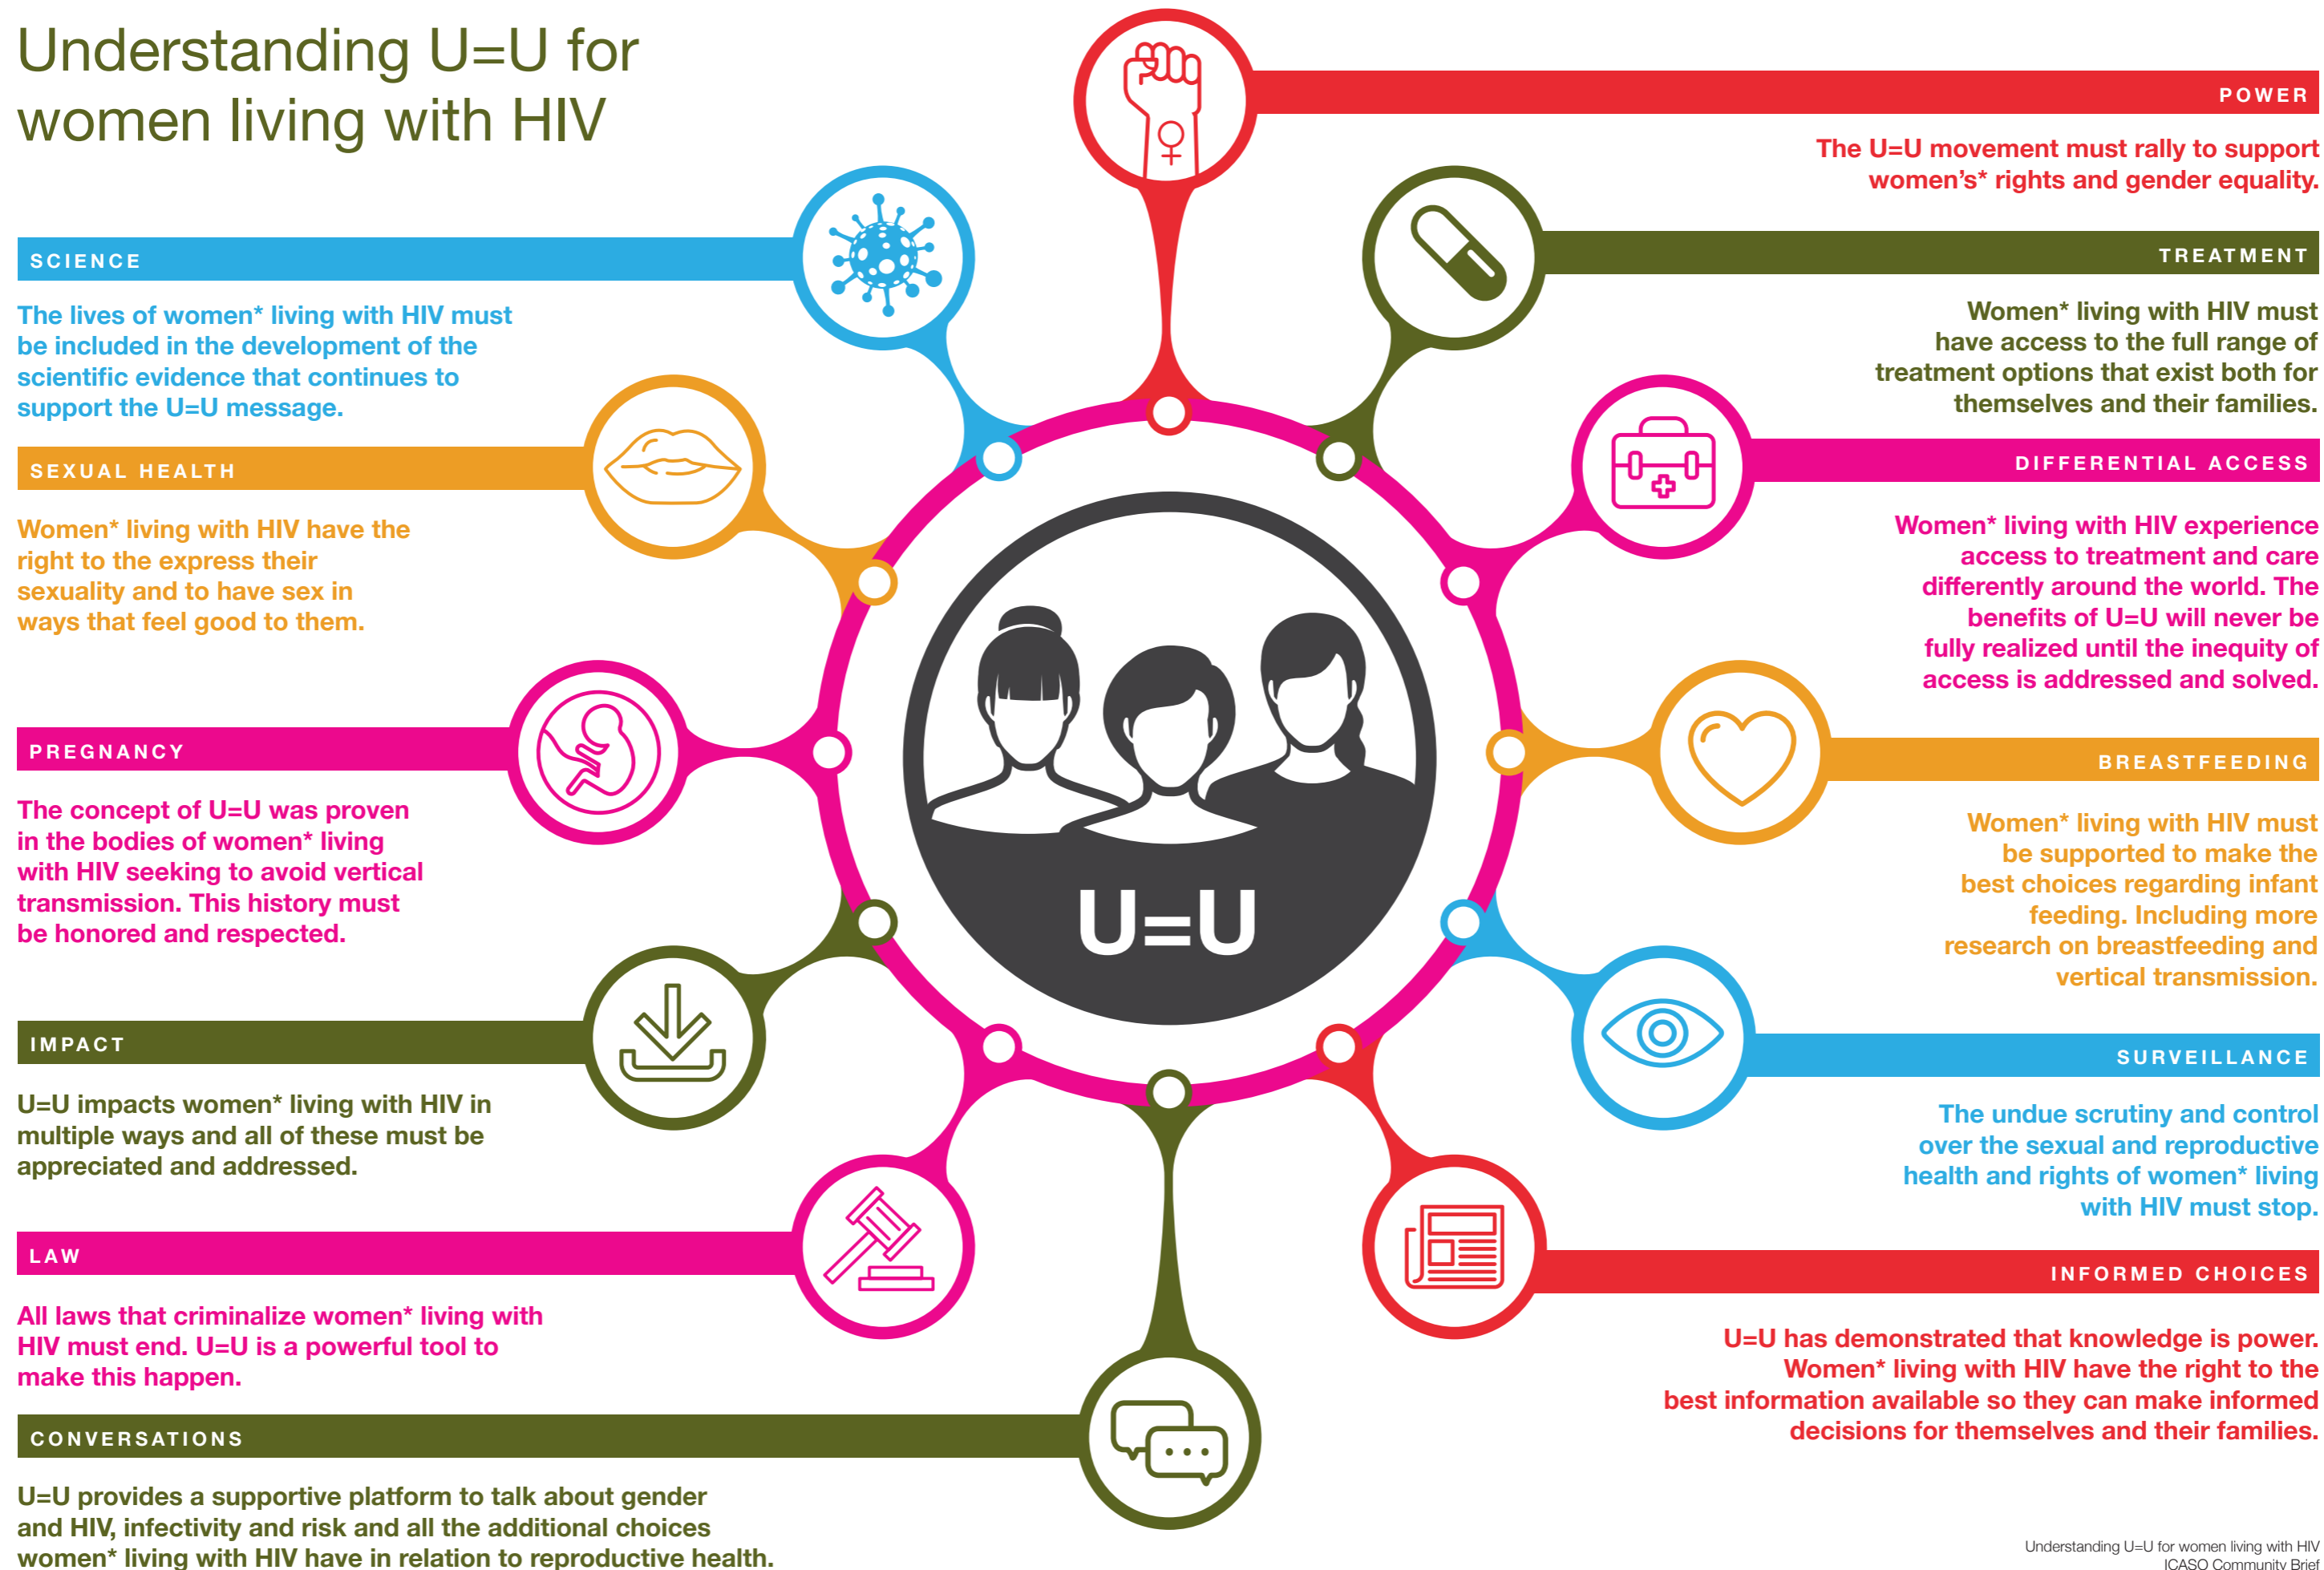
Understanding U=U for women living with HIV

POWER

The U=U movement must rally to support women's* rights and gender equality.

SCIENCE

The lives of women* living with HIV must be included in the development of the scientific evidence that continues to support the U=U message.

TREATMENT

Women* living with HIV must have access to the full range of treatment options that exist both for themselves and their families.

SEXUAL HEALTH

Women* living with HIV have the right to the express their sexuality and to have sex in ways that feel good to them.

DIFFERENTIAL ACCESS

Women* living with HIV experience access to treatment and care differently around the world. The benefits of U=U will never be fully realized until the inequity of access is addressed and solved.

PREGNANCY

The concept of U=U was proven in the bodies of women* living with HIV seeking to avoid vertical transmission. This history must be honored and respected.

BREASTFEEDING

Women* living with HIV must be supported to make the best choices regarding infant feeding. Including more research on breastfeeding and vertical transmission.

U=U

IMPACT

U=U impacts women* living with HIV in multiple ways and all of these must be appreciated and addressed.

SURVEILLANCE

The undue scrutiny and control over the sexual and reproductive health and rights of women* living with HIV must stop.

LAW

All laws that criminalize women* living with HIV must end. U=U is a powerful tool to make this happen.

INFORMED CHOICES

U=U has demonstrated that knowledge is power. Women* living with HIV have the right to the best information available so they can make informed decisions for themselves and their families.

CONVERSATIONS

U=U provides a supportive platform to talk about gender and HIV, infectivity and risk and all the additional choices women* living with HIV have in relation to reproductive health.

Understanding U=U for women living with HIV
ICASO Community Brief